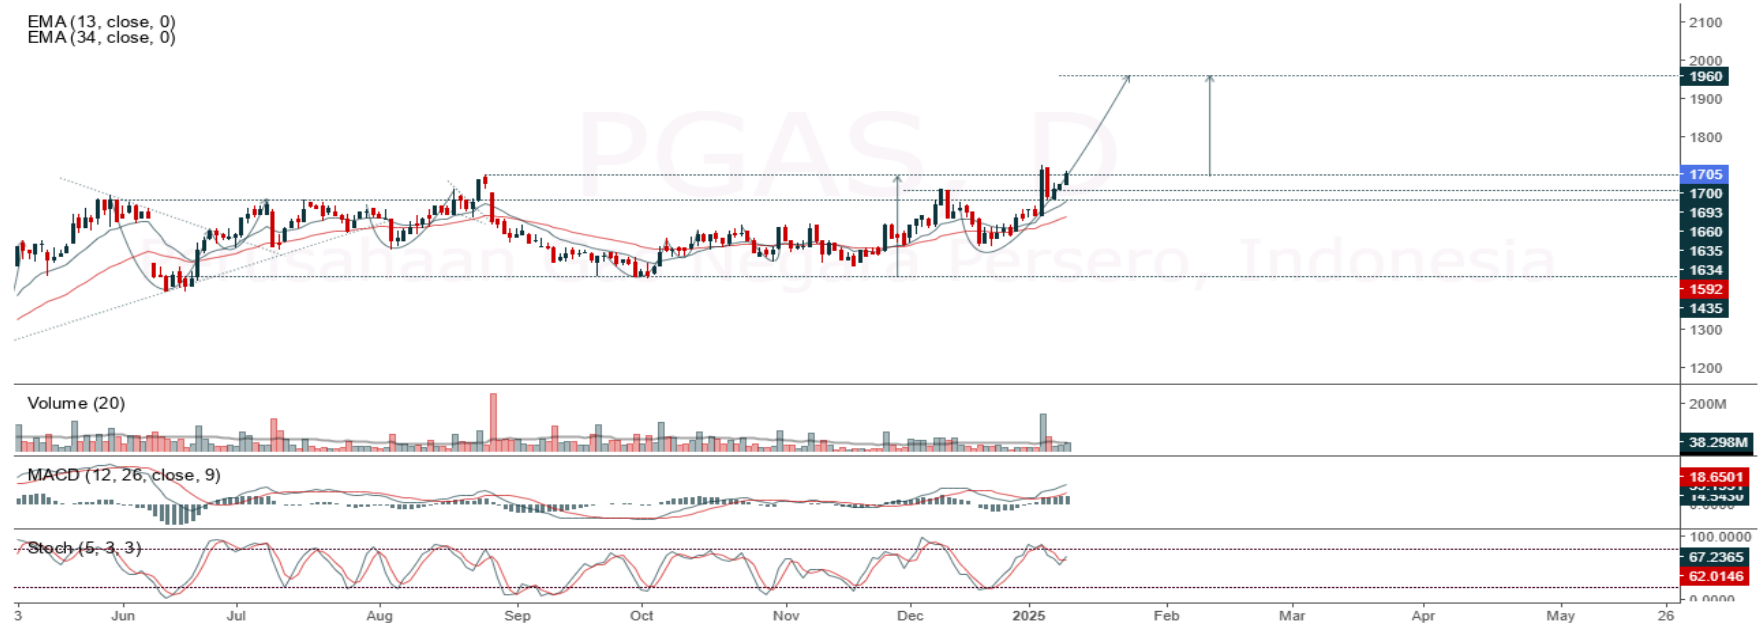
EMA (13, close, 0)
EMA (34, close, 0)

PGAS, D
Perusahaan Gas Negara Persero, Indonesia

2100
2000
1960
1900
1800
1705
1700
1693
1660
1635
1634
1592
1435
1300
1200

Volume (20)
200M
38.298M

MACD (12, 26, close, 9)
18.6501
14.5430
0.0000

Stoch (5, 3, 3)
100.0000
67.2365
62.0146
0.0000

3
Jun
Jul
Aug
Sep
Oct
Nov
Dec
2025
Feb
Mar
Apr
May
26